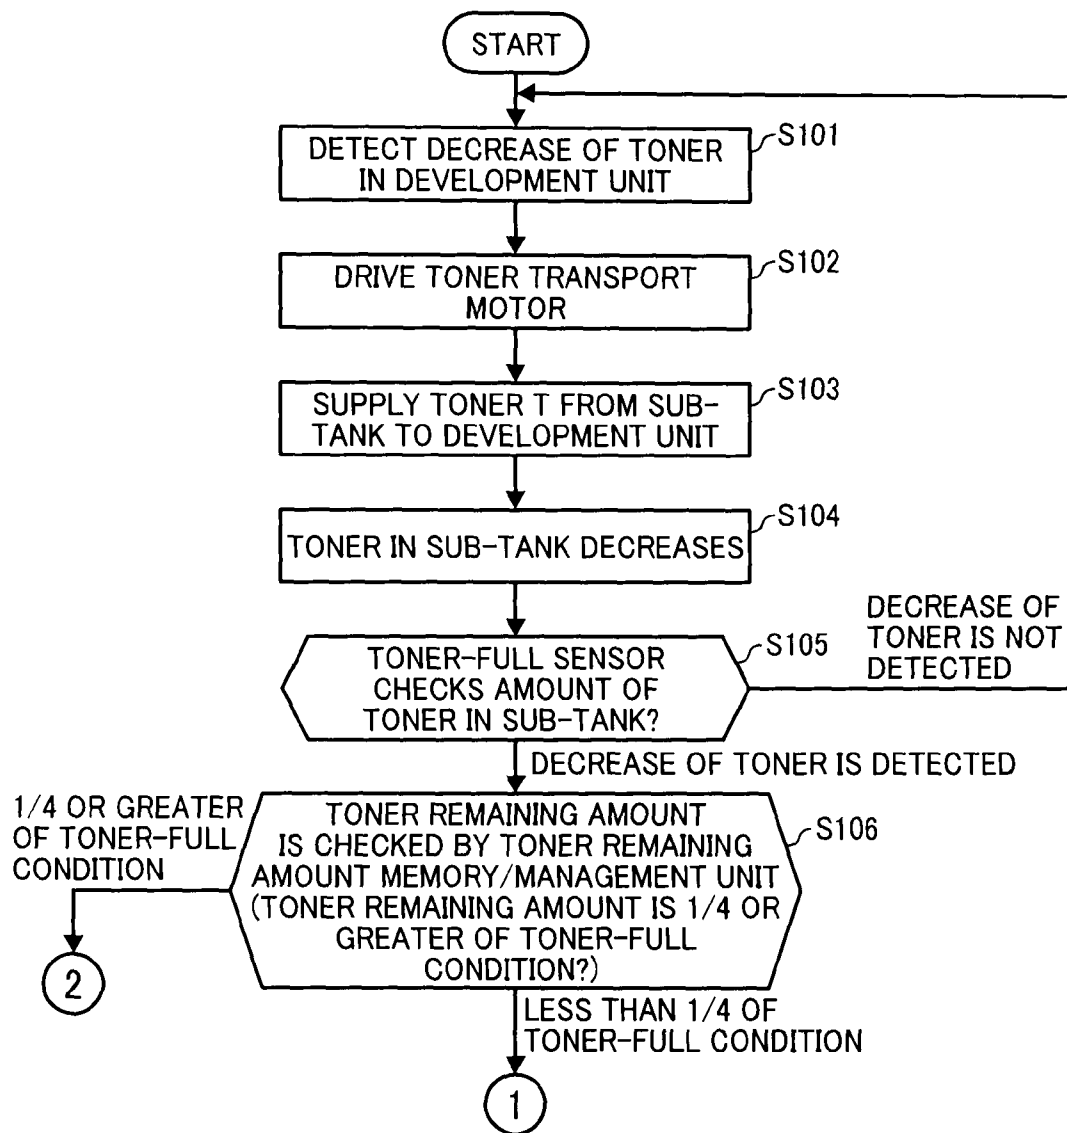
START

DETECT DECREASE OF TONER IN DEVELOPMENT UNIT

S101

DRIVE TONER TRANSPORT MOTOR

S102

SUPPLY TONER T FROM SUB-TANK TO DEVELOPMENT UNIT

S103

TONER IN SUB-TANK DECREASES

S104

TONER-FULL SENSOR CHECKS AMOUNT OF TONER IN SUB-TANK?

S105

DECREASE OF TONER IS NOT DETECTED

DECREASE OF TONER IS DETECTED

1/4 OR GREATER OF TONER-FULL CONDITION

TONER REMAINING AMOUNT IS CHECKED BY TONER REMAINING AMOUNT MEMORY/MANAGEMENT UNIT (TONER REMAINING AMOUNT IS 1/4 OR GREATER OF TONER-FULL CONDITION?)

S106

2

LESS THAN 1/4 OF TONER-FULL CONDITION

1